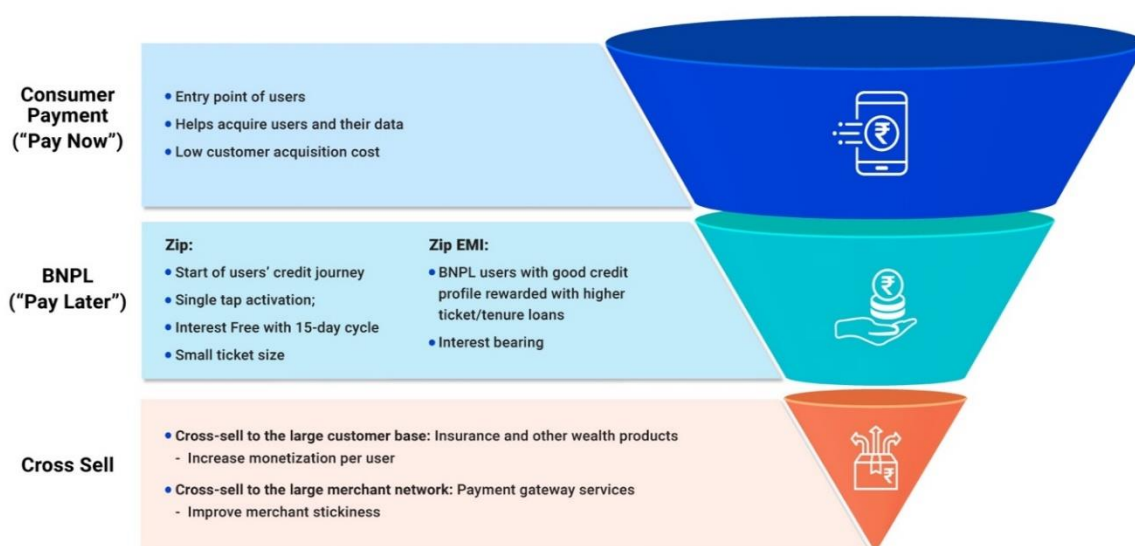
Consumer Payment ("Pay Now")

• Entry point of users
• Helps acquire users and their data
• Low customer acquisition cost

BNPL ("Pay Later")

Zip:
• Start of users' credit journey
• Single tap activation;
• Interest Free with 15-day cycle
• Small ticket size

Zip EMI:
• BNPL users with good credit profile rewarded with higher ticket/tenure loans
• Interest bearing

Cross Sell

• Cross-sell to the large customer base: Insurance and other wealth products
- Increase monetization per user
• Cross-sell to the large merchant network: Payment gateway services
- Improve merchant stickiness

₹

₹

₹